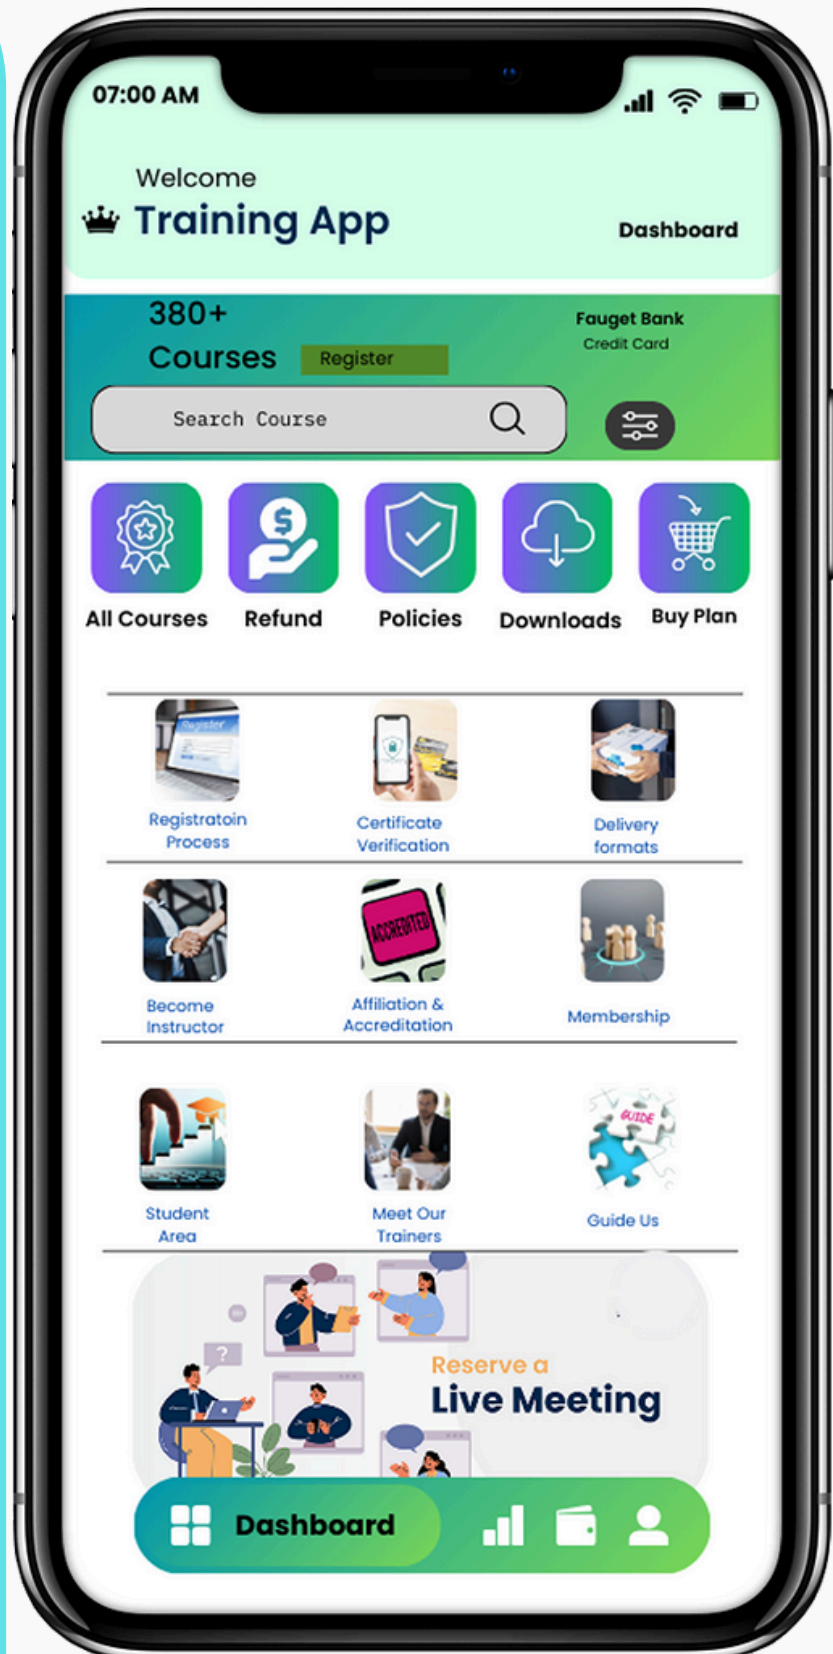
07:00 AM

Welcome
Training App

Dashboard

380+
Courses
Register

Fauget Bank
Credit Card

Search Course

All Courses
Refund
Policies
Downloads
Buy Plan

Register

Registratoin Process
Certificate Verification
Delivery formats

ACCREDITED

Become Instructor
Affiliation & Accreditation
Membership

GUIDE

Student Area
Meet Our Trainers
Guide Us

Reserve a
Live Meeting

Dashboard